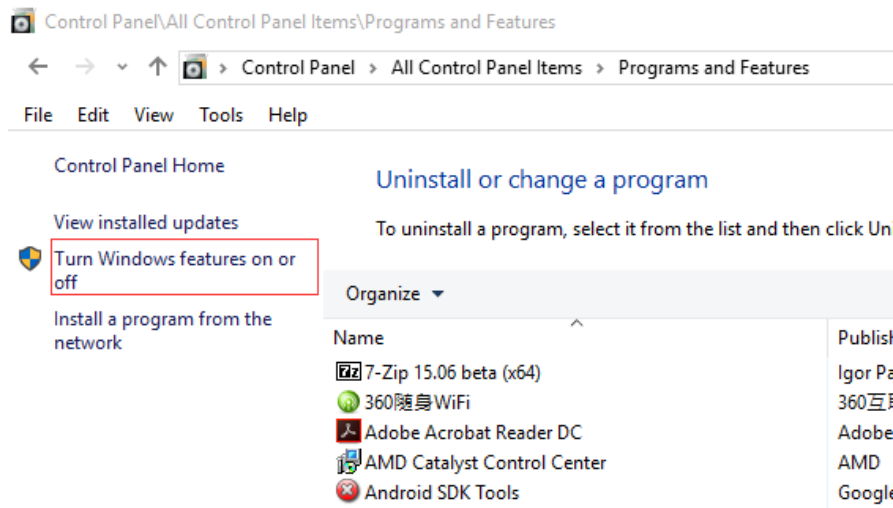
Control Panel\All Control Panel Items\Programs and Features

Control Panel › All Control Panel Items › Programs and Features

File Edit View Tools Help

Control Panel Home

View installed updates

Turn Windows features on or off

Install a program from the network

Uninstall or change a program

To uninstall a program, select it from the list and then click Un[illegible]

Organize ▾

| Name | Publish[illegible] |
|---|---|
| 7z 7-Zip 15.06 beta (x64) | Igor Pa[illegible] |
| 360随身WiFi | 360互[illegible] |
| Adobe Acrobat Reader DC | Adobe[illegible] |
| AMD Catalyst Control Center | AMD |
| Android SDK Tools | Google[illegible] |